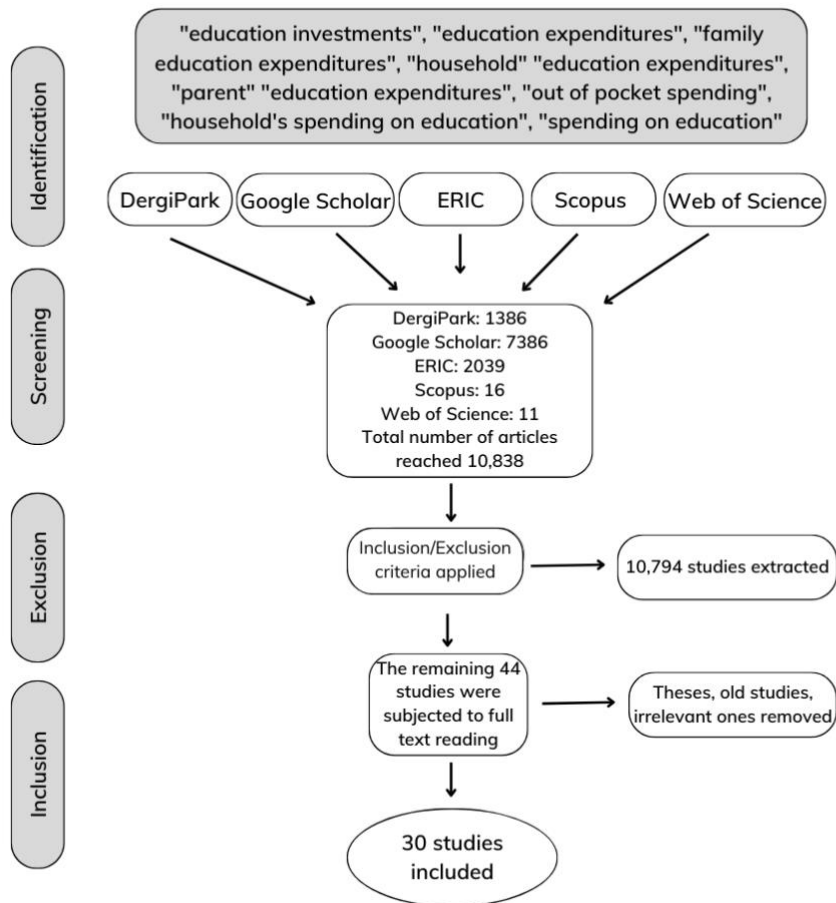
Identification

"education investments", "education expenditures", "family education expenditures", "household" "education expenditures", "parent" "education expenditures", "out of pocket spending", "household's spending on education", "spending on education"

DergiPark

Google Scholar

ERIC

Scopus

Web of Science

Screening

DergiPark: 1386
Google Scholar: 7386
ERIC: 2039
Scopus: 16
Web of Science: 11
Total number of articles reached 10,838

Exclusion

Inclusion/Exclusion criteria applied

10,794 studies extracted

Inclusion

The remaining 44 studies were subjected to full text reading

Theses, old studies, irrelevant ones removed

30 studies included